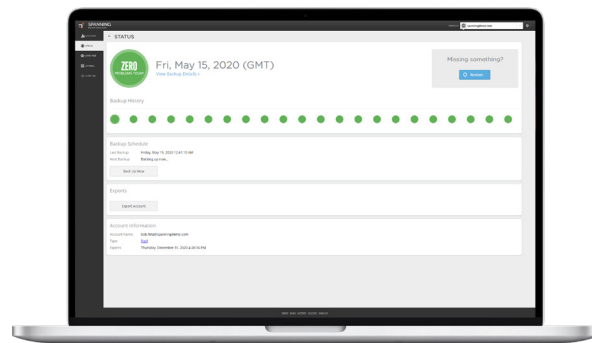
SPANNING

STATUS

ZERO PROBLEMS TODAY

Fri, May 15, 2020 (GMT)

View Backup Errors »

Missing something?

Restore

Backup History

Backup Schedule

Last Backup: Friday, May 15, 2020 12:41:15 AM

Next Backup: Backing up now...

Back Up Now

Exports

Export Account

Account Information

Account Name:

Type:

Expires: Thursday, December 31, 2020 6:00:00 PM